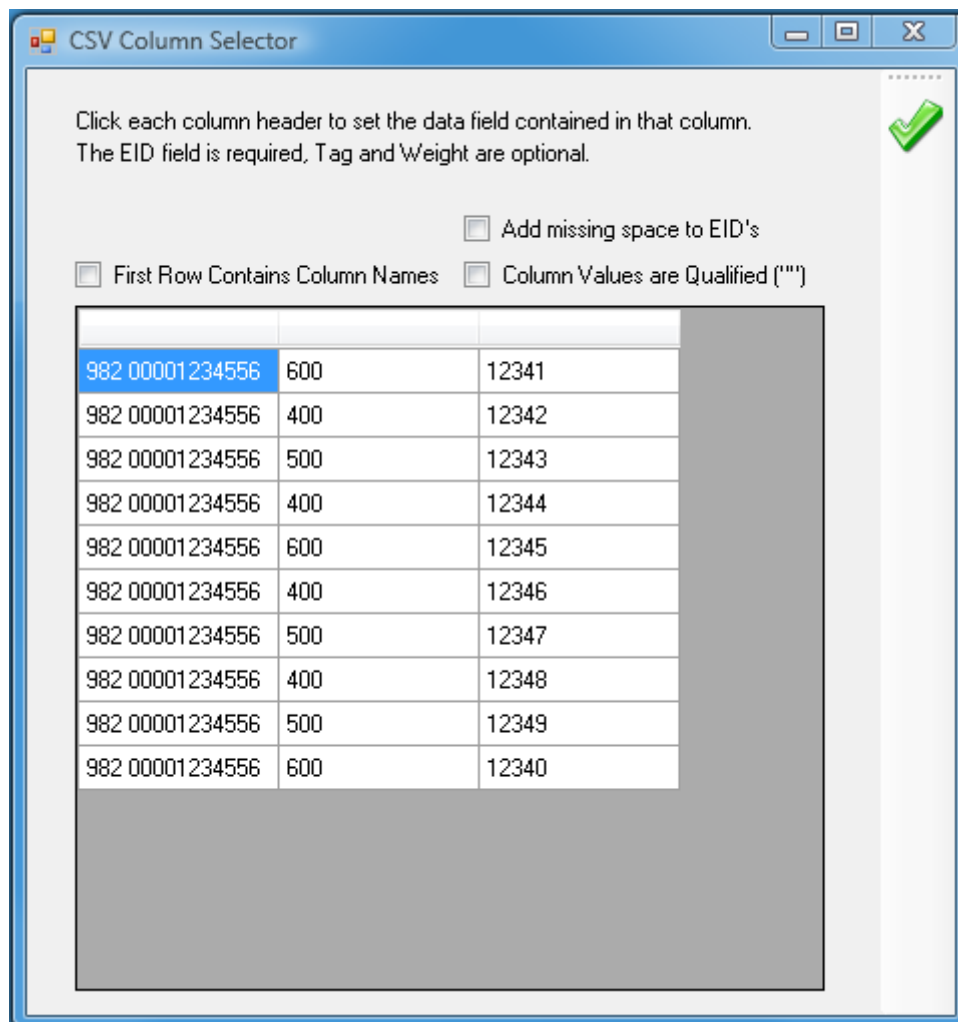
CSV Column Selector

Click each column header to set the data field contained in that column.
The EID field is required, Tag and Weight are optional.

Add missing space to EID's

First Row Contains Column Names

Column Values are Qualified ("")

| | | |
|---|---|---|
| 982 00001234556 | 600 | 12341 |
| 982 00001234556 | 400 | 12342 |
| 982 00001234556 | 500 | 12343 |
| 982 00001234556 | 400 | 12344 |
| 982 00001234556 | 600 | 12345 |
| 982 00001234556 | 400 | 12346 |
| 982 00001234556 | 500 | 12347 |
| 982 00001234556 | 400 | 12348 |
| 982 00001234556 | 500 | 12349 |
| 982 00001234556 | 600 | 12340 |